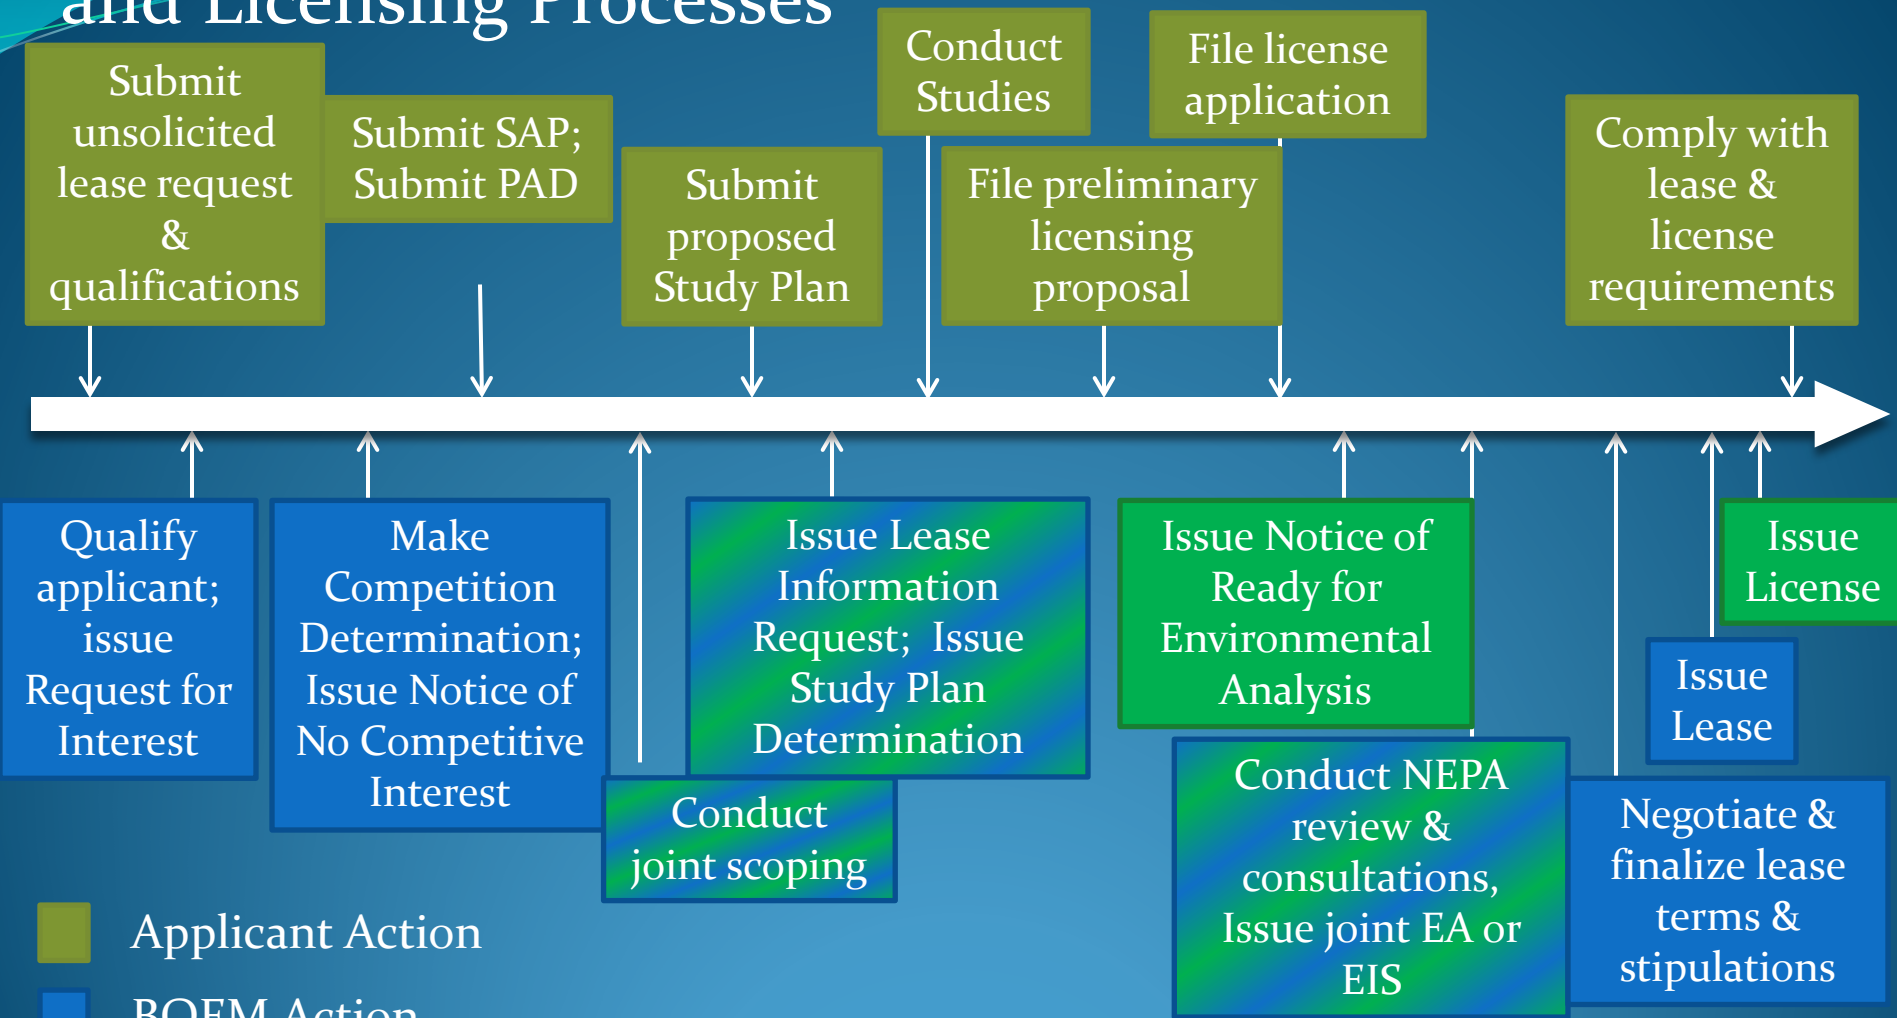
and Licensing Processes

Submit unsolicited lease request & qualifications

Submit SAP; Submit PAD

Submit proposed Study Plan

Conduct Studies

File preliminary licensing proposal

File license application

Comply with lease & license requirements

Qualify applicant; issue Request for Interest

Make Competition Determination; Issue Notice of No Competitive Interest

Conduct joint scoping

Issue Lease Information Request; Issue Study Plan Determination

Issue Notice of Ready for Environmental Analysis

Conduct NEPA review & consultations, Issue joint EA or EIS

Issue Lease

Negotiate & finalize lease terms & stipulations

Issue License

Applicant Action

BOEM Action